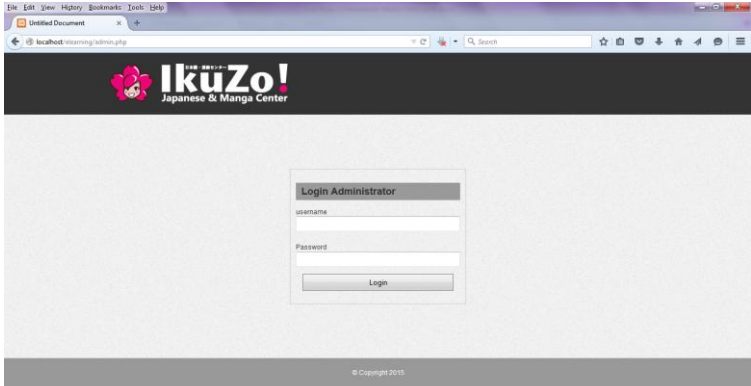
File Edit View History Bookmarks Tools Help

Untitled Document

localhost/elearning/admin.php

Search

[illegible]

IkuZo!
Japanese & Manga Center

Login Administrator

username

Password

Login

© Copyright 2015